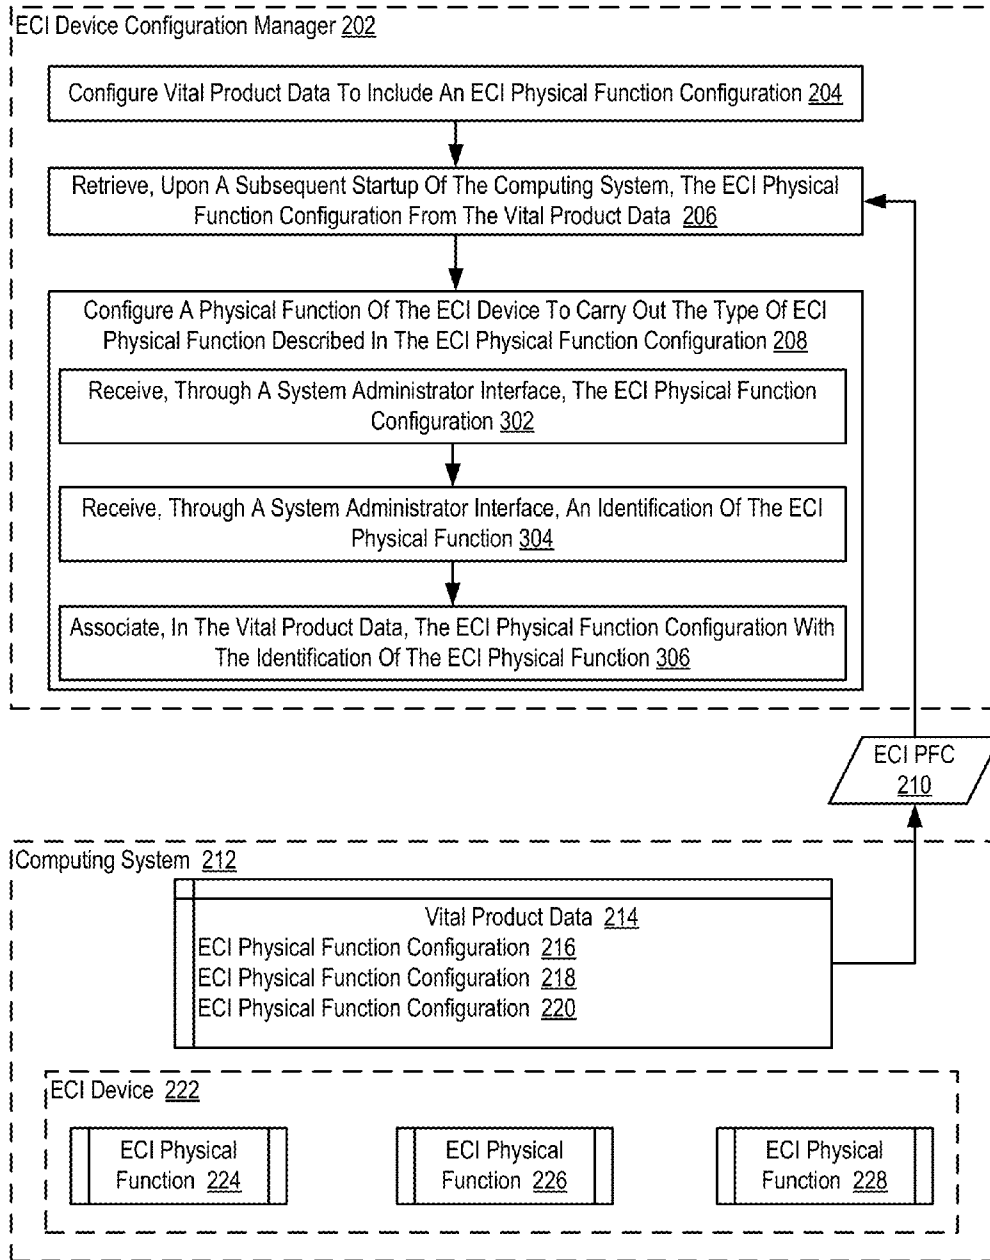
ECI Device Configuration Manager 202

Configure Vital Product Data To Include An ECI Physical Function Configuration 204

Retrieve, Upon A Subsequent Startup Of The Computing System, The ECI Physical Function Configuration From The Vital Product Data 206

Configure A Physical Function Of The ECI Device To Carry Out The Type Of ECI Physical Function Described In The ECI Physical Function Configuration 208

Receive, Through A System Administrator Interface, The ECI Physical Function Configuration 302

Receive, Through A System Administrator Interface, An Identification Of The ECI Physical Function 304

Associate, In The Vital Product Data, The ECI Physical Function Configuration With The Identification Of The ECI Physical Function 306

ECI PFC 210

Computing System 212

Vital Product Data 214
ECI Physical Function Configuration 216
ECI Physical Function Configuration 218
ECI Physical Function Configuration 220

ECI Device 222

ECI Physical Function 224

ECI Physical Function 226

ECI Physical Function 228